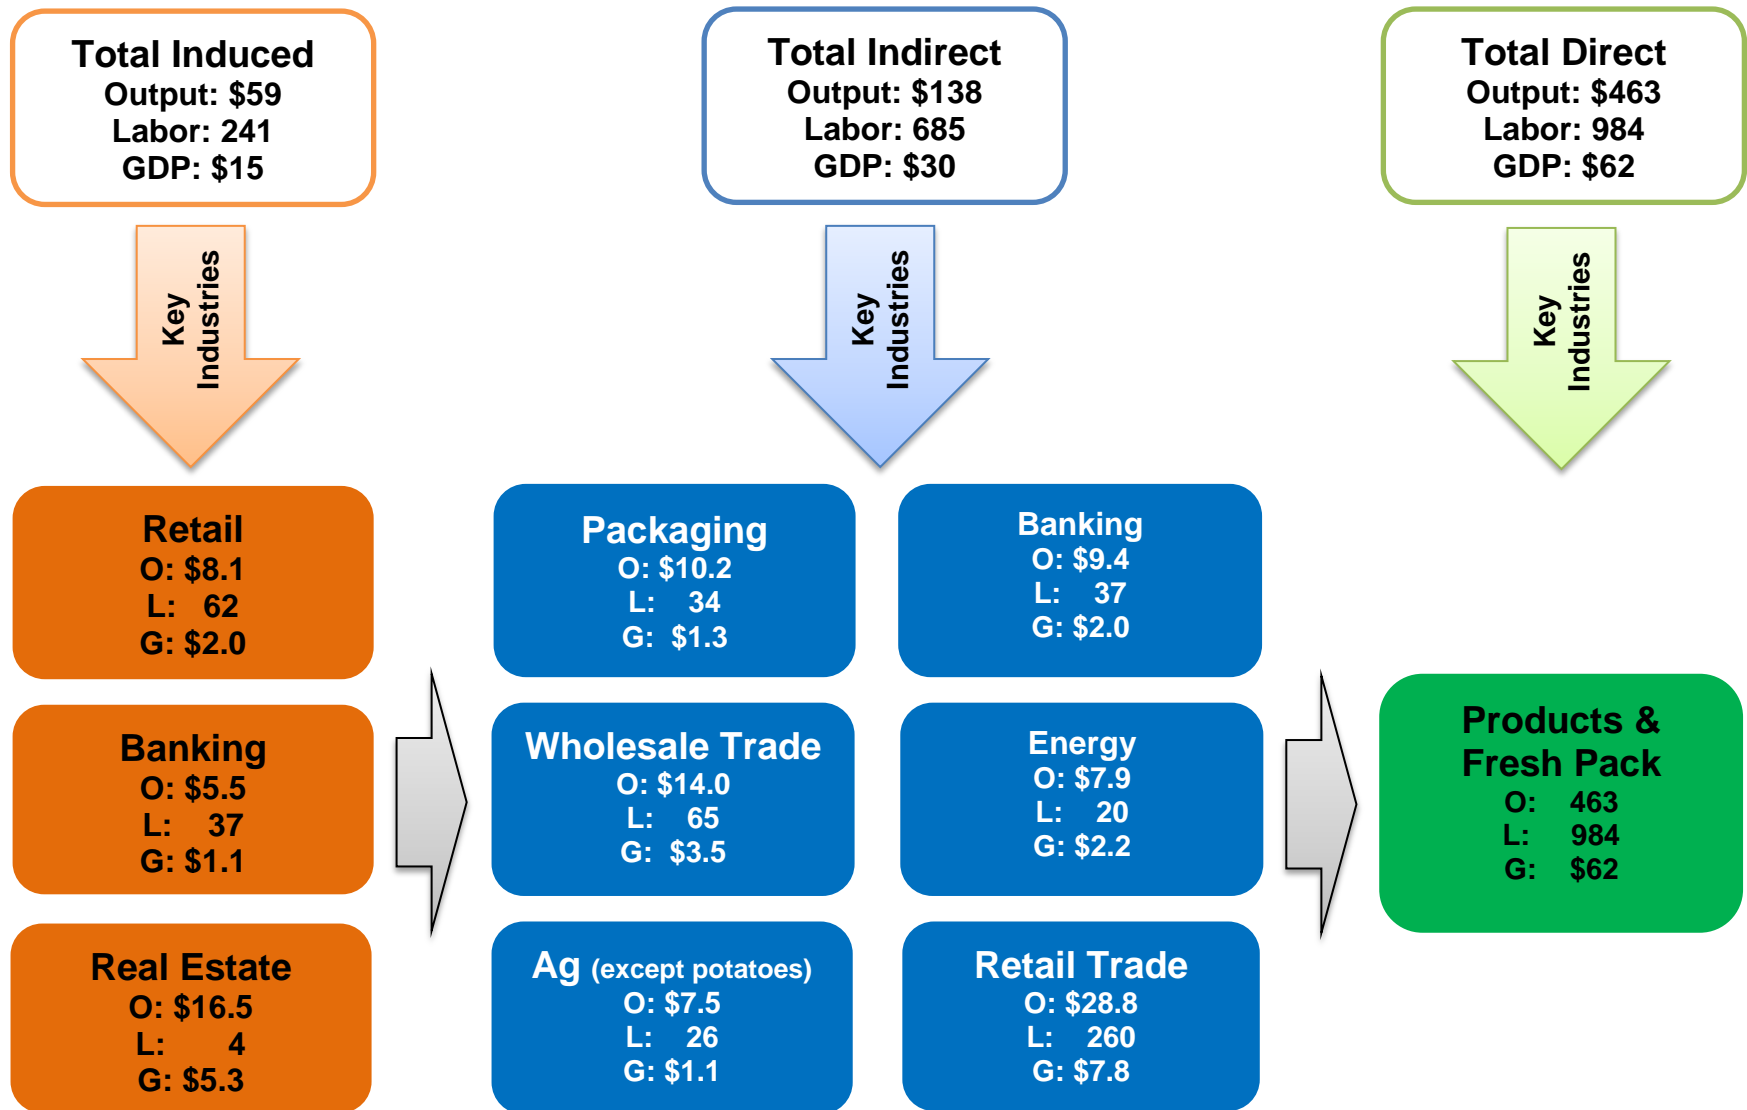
Total Induced
Output: \$59
Labor: 241
GDP: \$15

Total Indirect
Output: \$138
Labor: 685
GDP: \$30

Total Direct
Output: \$463
Labor: 984
GDP: \$62

Key Industries

Key Industries

Key Industries

Retail
O: \$8.1
L: 62
G: \$2.0

Banking
O: \$5.5
L: 37
G: \$1.1

Real Estate
O: \$16.5
L: 4
G: \$5.3

Packaging
O: \$10.2
L: 34
G: \$1.3

Wholesale Trade
O: \$14.0
L: 65
G: \$3.5

Ag (except potatoes)
O: \$7.5
L: 26
G: \$1.1

Banking
O: \$9.4
L: 37
G: \$2.0

Energy
O: \$7.9
L: 20
G: \$2.2

Retail Trade
O: \$28.8
L: 260
G: \$7.8

Products & Fresh Pack
O: 463
L: 984
G: \$62